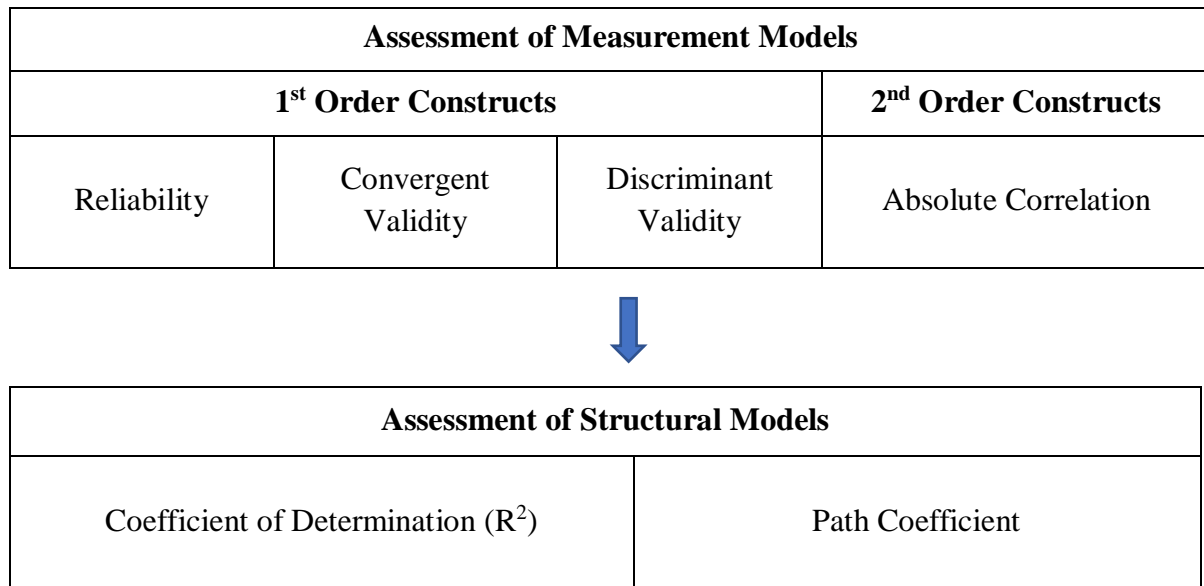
| Assessment of Measurement Models | | | |
|---|---|---|---|
| 1$^{st}$ Order Constructs | | | 2$^{nd}$ Order Constructs |
| Reliability | Convergent Validity | Discriminant Validity | Absolute Correlation |

| Assessment of Structural Models | |
|---|---|
| Coefficient of Determination ($R^2$) | Path Coefficient |